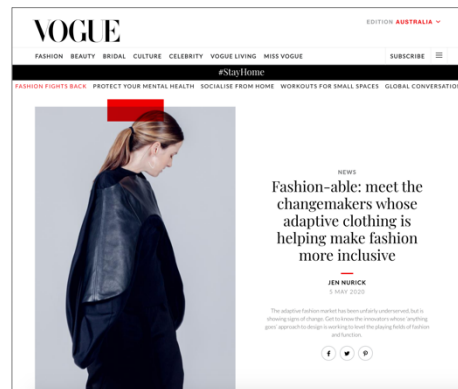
VOGUE

EDITION AUSTRALIA

FASHION BEAUTY BRIDAL CULTURE CELEBRITY VOGUE LIVING MISS VOGUE

SUBSCRIBE

#StayHome

FASHION FIGHTS BACK PROTECT YOUR MENTAL HEALTH SOCIALISE FROM HOME WORKOUTS FOR SMALL SPACES GLOBAL CONVERSATIO

NEWS

Fashion-able: meet the changemakers whose adaptive clothing is helping make fashion more inclusive

JEN NURICK

5 MAY 2020

The adaptive fashion market has been unfairly underserved, but is showing signs of change. Get to know the innovators whose 'anything goes' approach to design is working to level the playing fields of fashion and function.

f

p